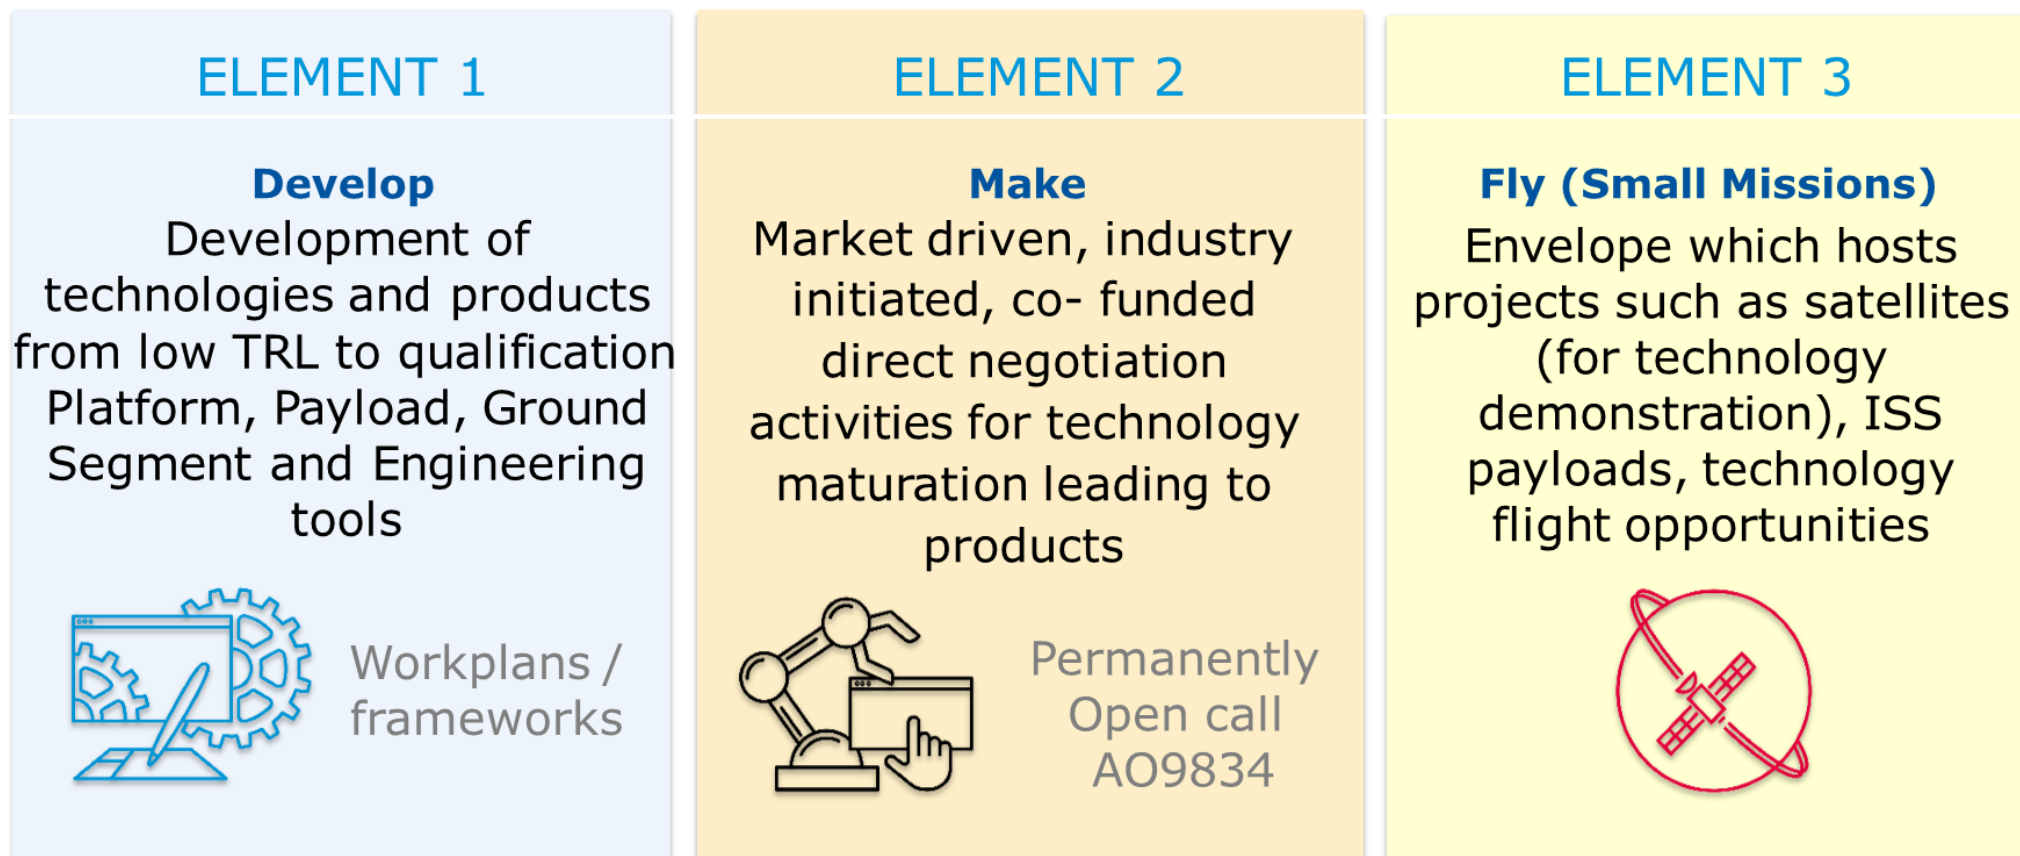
ELEMENT 1

Develop
Development of technologies and products from low TRL to qualification Platform, Payload, Ground Segment and Engineering tools

Workplans / frameworks

ELEMENT 2

Make
Market driven, industry initiated, co- funded direct negotiation activities for technology maturation leading to products

Permanently Open call AO9834

ELEMENT 3

Fly (Small Missions)
Envelope which hosts projects such as satellites (for technology demonstration), ISS payloads, technology flight opportunities